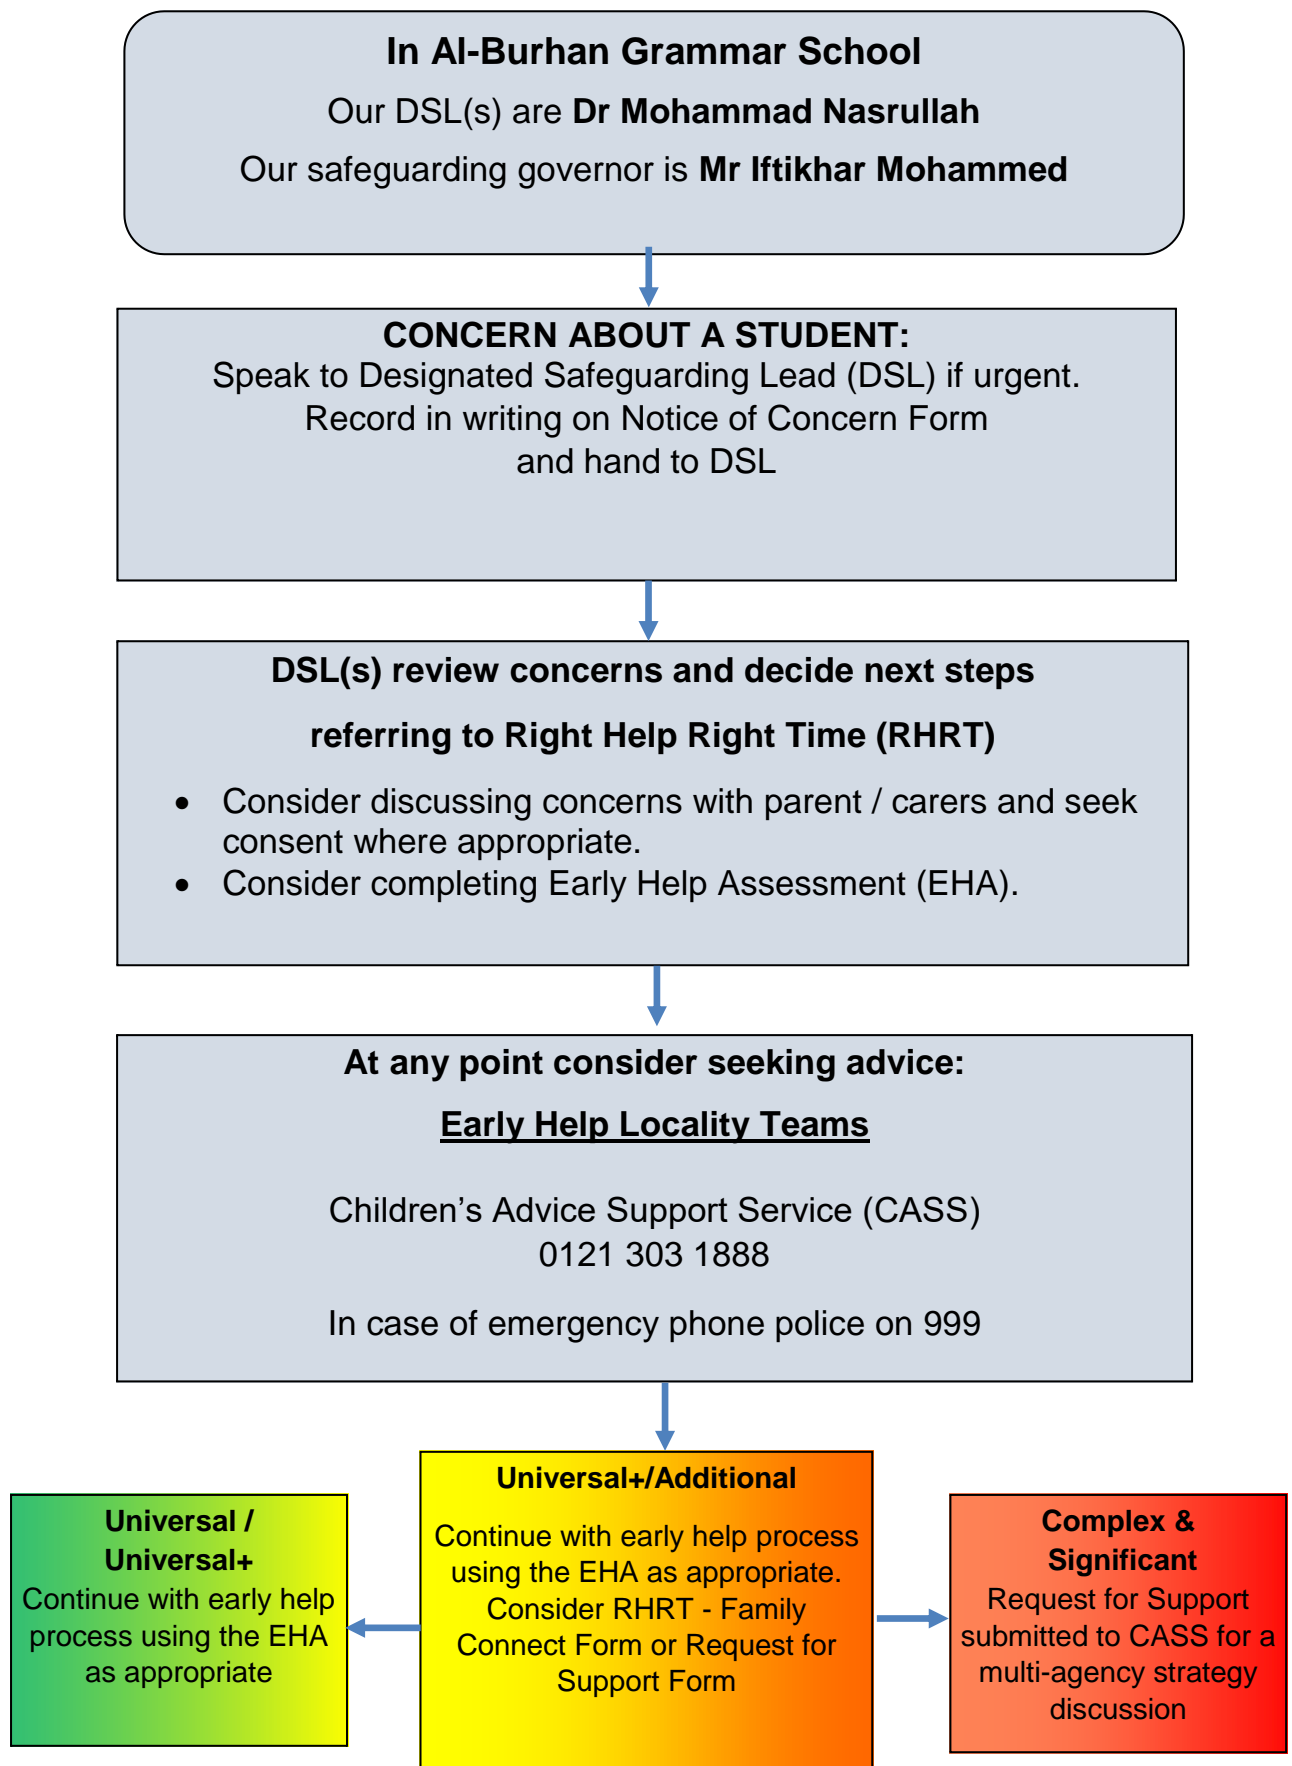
In Al-Burhan Grammar School

Our DSL(s) are Dr Mohammad Nasrullah

Our safeguarding governor is Mr Iftikhar Mohammed

CONCERN ABOUT A STUDENT:
Speak to Designated Safeguarding Lead (DSL) if urgent.
Record in writing on Notice of Concern Form
and hand to DSL

DSL(s) review concerns and decide next steps

referring to Right Help Right Time (RHRT)

- Consider discussing concerns with parent / carers and seek consent where appropriate.
- Consider completing Early Help Assessment (EHA).

At any point consider seeking advice:

Early Help Locality Teams

Children’s Advice Support Service (CASS)
0121 303 1888

In case of emergency phone police on 999

Universal / Universal+
Continue with early help process using the EHA as appropriate

Universal+/Additional
Continue with early help process using the EHA as appropriate. Consider RHRT - Family Connect Form or Request for Support Form

Complex & Significant
Request for Support submitted to CASS for a multi-agency strategy discussion